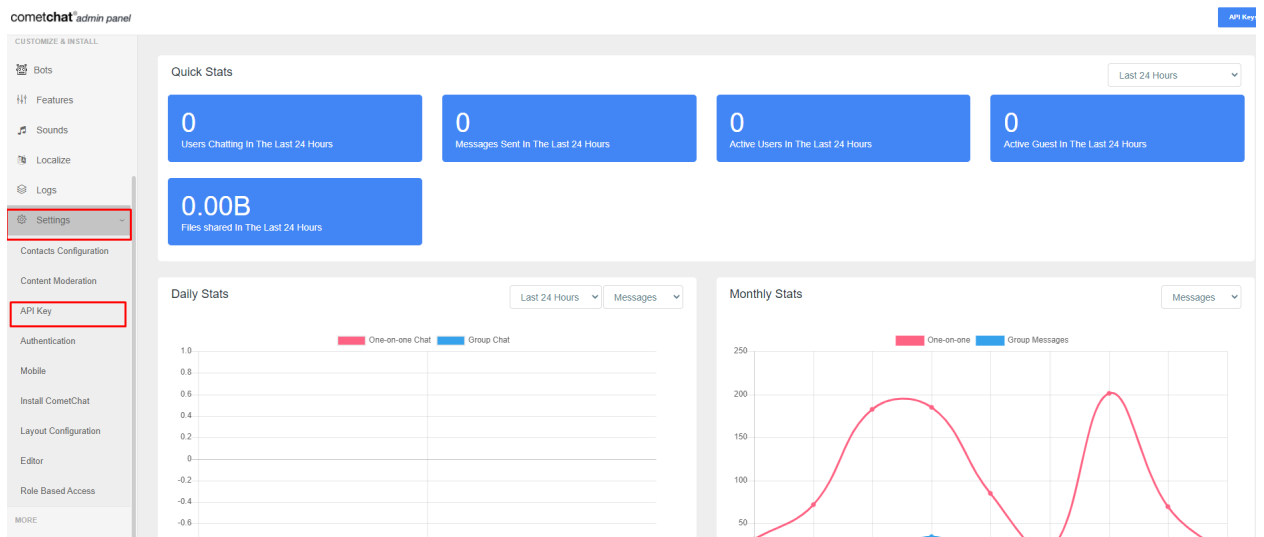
cometchat® admin panel

API Key

CUSTOMIZE & INSTALL

Bots

Features

Sounds

Localize

Logs

Settings

Contacts Configuration

Content Moderation

API Key

Authentication

Mobile

Install CometChat

Layout Configuration

Editor

Role Based Access

MORE

Quick Stats

Last 24 Hours

0
Users Chatting In The Last 24 Hours

0
Messages Sent In The Last 24 Hours

0
Active Users In The Last 24 Hours

0
Active Guest In The Last 24 Hours

0.00B
Files shared In The Last 24 Hours

Daily Stats

Last 24 Hours

Messages

One-on-one Chat
Group Chat

1.0
0.8
0.6
0.4
0.2
0
-0.2
-0.4
-0.6

Monthly Stats

Messages

One-on-one
Group Messages

250
200
150
100
50